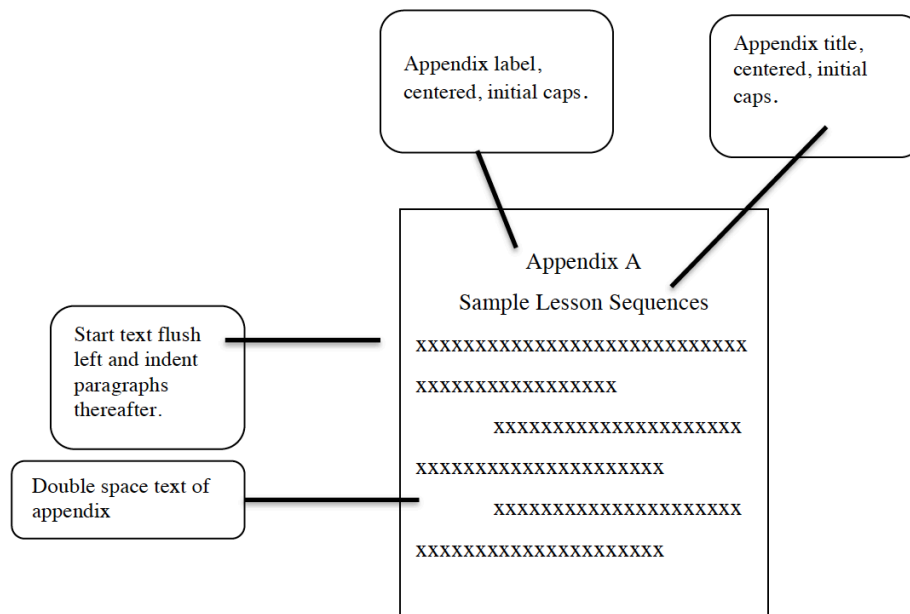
Appendix label, centered, initial caps.

Appendix title, centered, initial caps.

Appendix A

Sample Lesson Sequences

Start text flush left and indent paragraphs thereafter.

xxxxxxxxxxxxxxxxxxxxxxxxxxxx xxxxxxxxxxxxxxxxx

xxxxxxxxxxxxxxxxxxxxx xxxxxxxxxxxxxxxxxxxxx

Double space text of appendix

xxxxxxxxxxxxxxxxxxxxx xxxxxxxxxxxxxxxxxxxxx